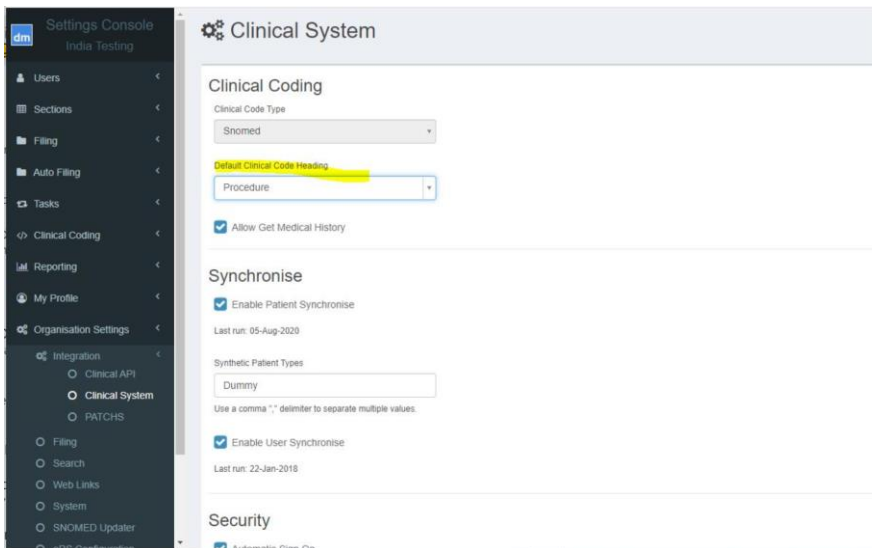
dm Settings Console
India Testing

Users
Sections
Filing
Auto Filing
Tasks
</> Clinical Coding
Reporting
My Profile
Organisation Settings
Integration
Clinical API
Clinical System
PATCHS
Filing
Search
Web Links
System
SNOMED Updater
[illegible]

Clinical System

Clinical Coding

Clinical Code Type
Snomed

Default Clinical Code Heading
Procedure

Allow Get Medical History

Synchronise

Enable Patient Synchronise
Last run: 05-Aug-2020

Synthetic Patient Types
Dummy
Use a comma "," delimiter to separate multiple values.

Enable User Synchronise
Last run: 22-Jan-2018

Security

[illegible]